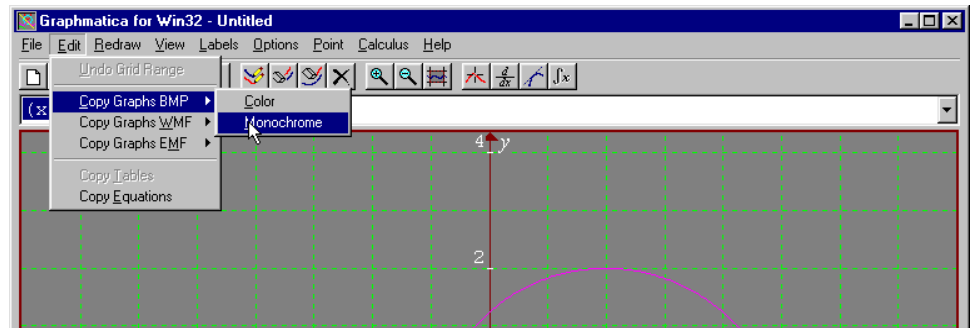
Graphmatica for Win32 - Untitled

File Edit Redraw View Labels Options Point Calculus Help

Undo Grid Range
Copy Graphs BMP
Copy Graphs WMF
Copy Graphs EMF
Copy Tables
Copy Equations

Color
Monochrome

(x

4 $y$

2